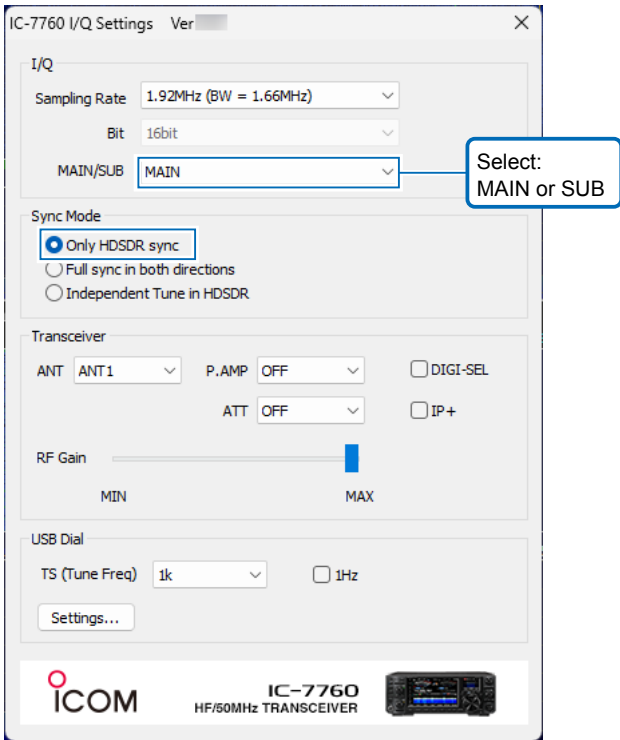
IC-7760 I/Q Settings Ver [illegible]

I/Q

Sampling Rate 1.92MHz (BW = 1.66MHz)

Bit 16bit

MAIN/SUB MAIN

Select:
MAIN or SUB

Sync Mode

Only HDSDR sync

Full sync in both directions

Independent Tune in HDSDR

Transceiver

ANT ANT1

P.AMP OFF

DIGI-SEL

ATT OFF

IP+

RF Gain

MIN

MAX

USB Dial

TS (Tune Freq) 1k

1Hz

Settings...

ICOM

IC-7760
HF/50MHz TRANSCEIVER